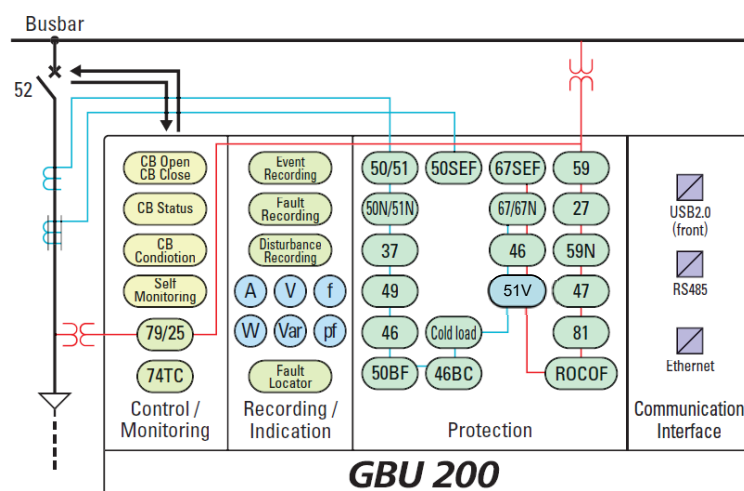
Busbar

52

CB Open
CB Close

CB Status

CB
Condiotion

Self
Monitoring

79/25

74TC

Control /
Monitoring

Event
Recording

Fault
Recording

Disturbance
Recording

A V f

W Var pf

Fault
Locator

Recording /
Indication

50/51 50SEF 67SEF 59

50N/51N 67/67N 27

37 46 59N

49 51V 47

46 Cold load 81

50BF 46BC ROCOF

Protection

USB2.0
(front)

RS485

Ethernet

Communication
Interface

GBU 200